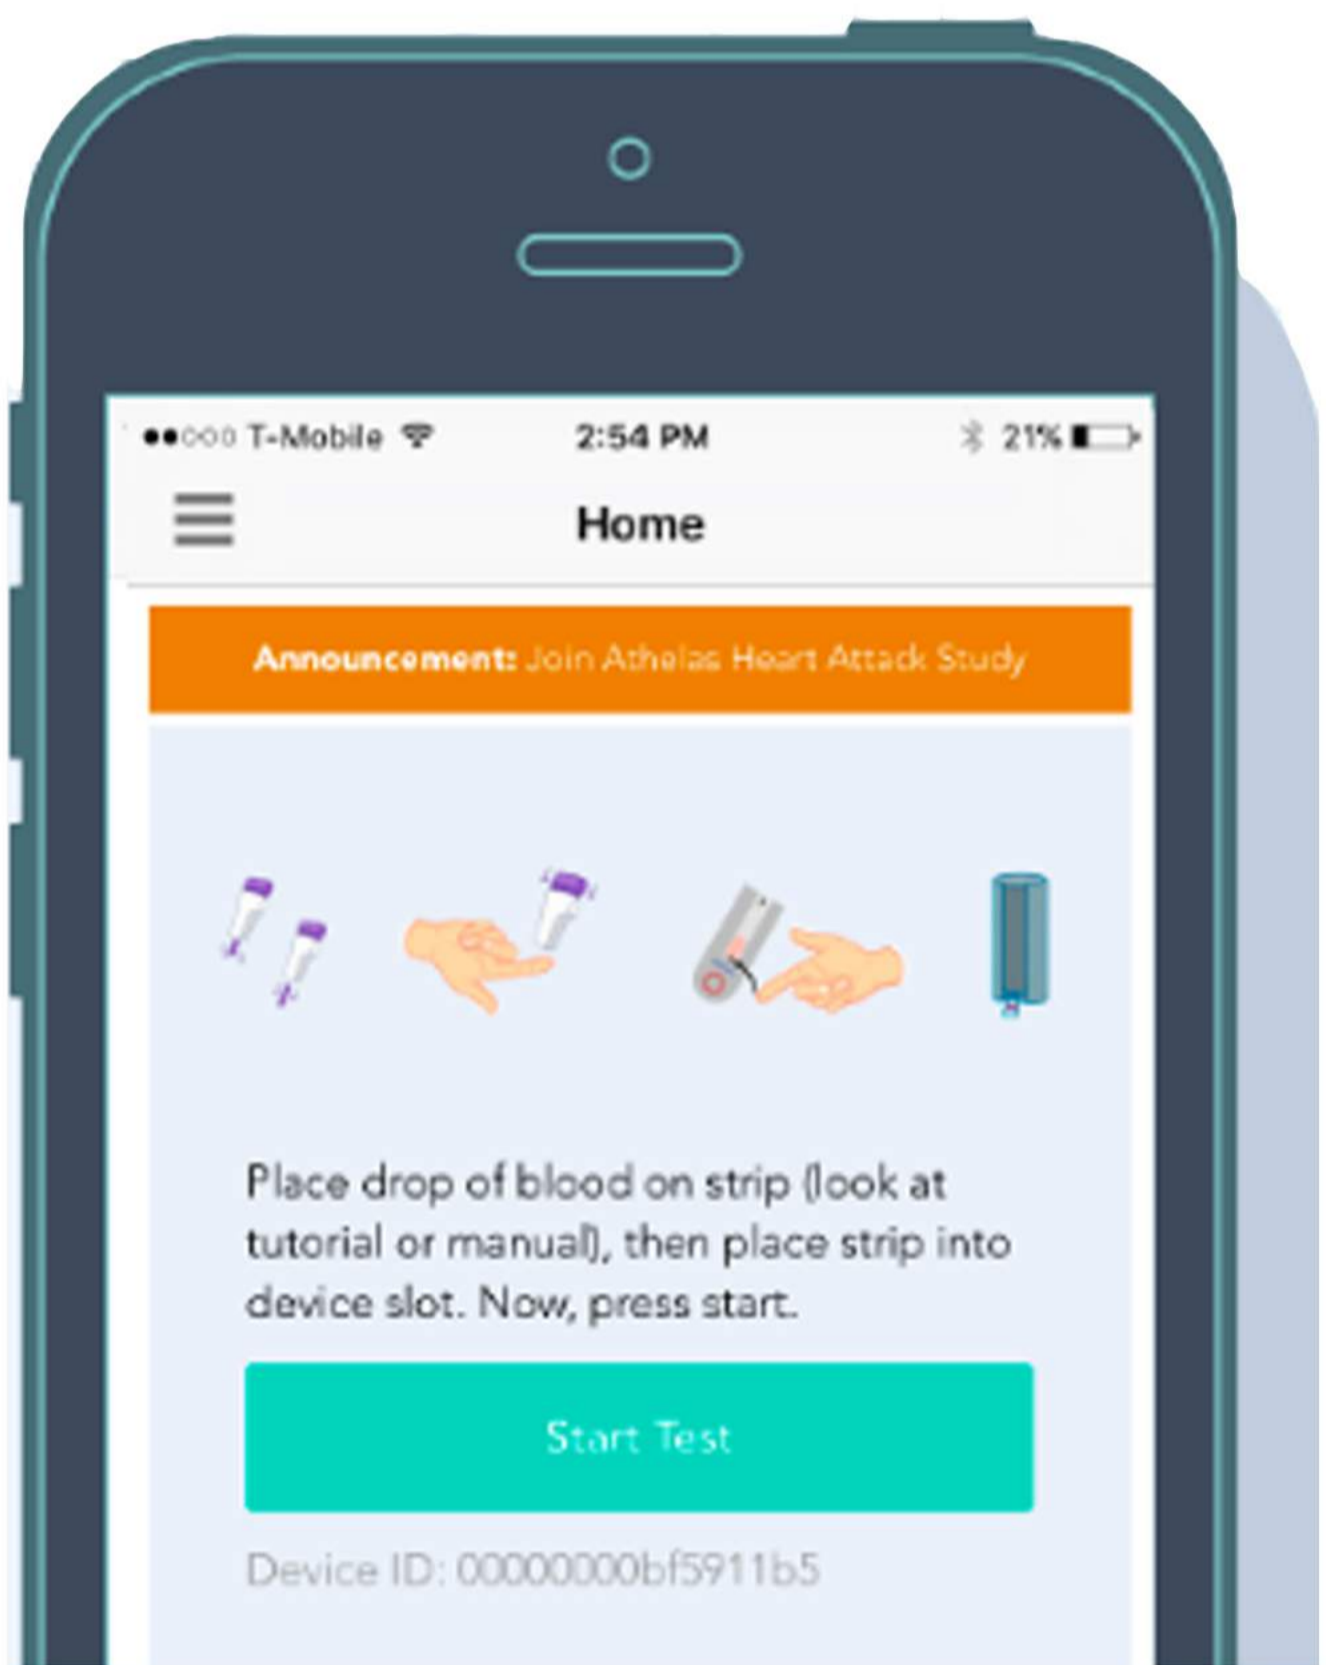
●●○○○ T-Mobile 2:54 PM 21%

Home

Announcement: Join Athelas Heart Attack Study

Place drop of blood on strip (look at tutorial or manual), then place strip into device slot. Now, press start.

Start Test

Device ID: 00000000bf5911b5